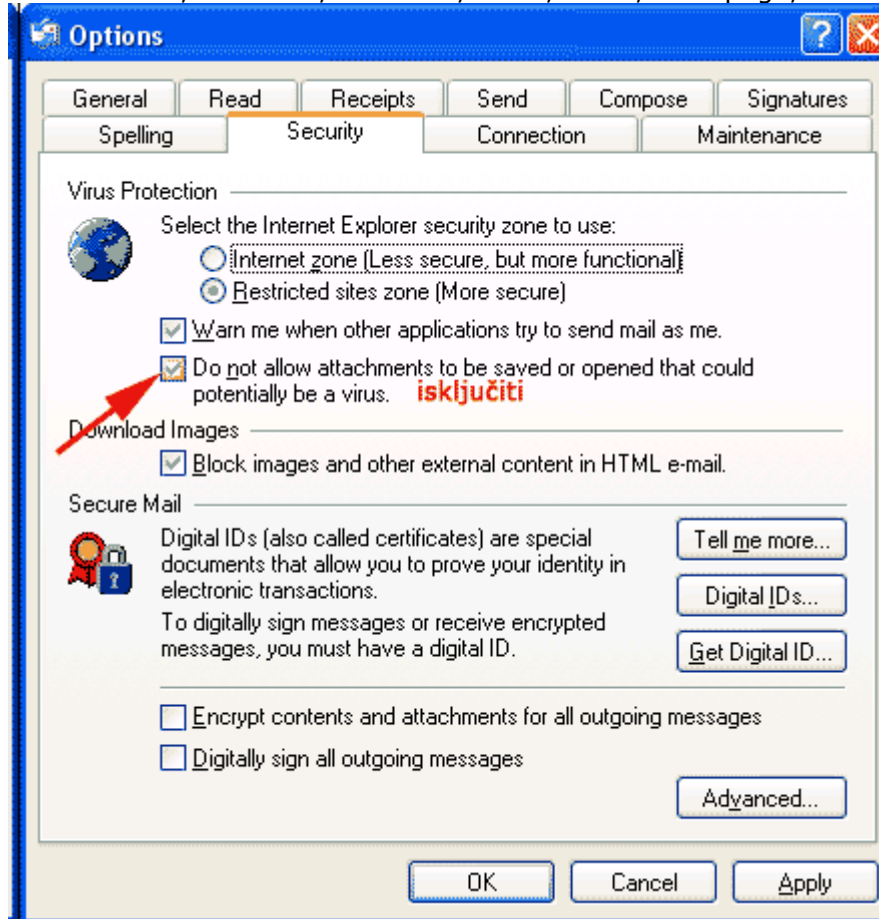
Options

General | Read | Receipts | Send | Compose | Signatures
Spelling | Security | Connection | Maintenance

Virus Protection

Select the Internet Explorer security zone to use:
Internet zone (Less secure, but more functional)
Restricted sites zone (More secure)

Warn me when other applications try to send mail as me.

Do not allow attachments to be saved or opened that could potentially be a virus. isključiti

Download Images

Block images and other external content in HTML e-mail.

Secure Mail

Digital IDs (also called certificates) are special documents that allow you to prove your identity in electronic transactions.

Tell me more...

Digital IDs...

To digitally sign messages or receive encrypted messages, you must have a digital ID.

Get Digital ID...

Encrypt contents and attachments for all outgoing messages

Digitally sign all outgoing messages

Advanced...

OK | Cancel | Apply